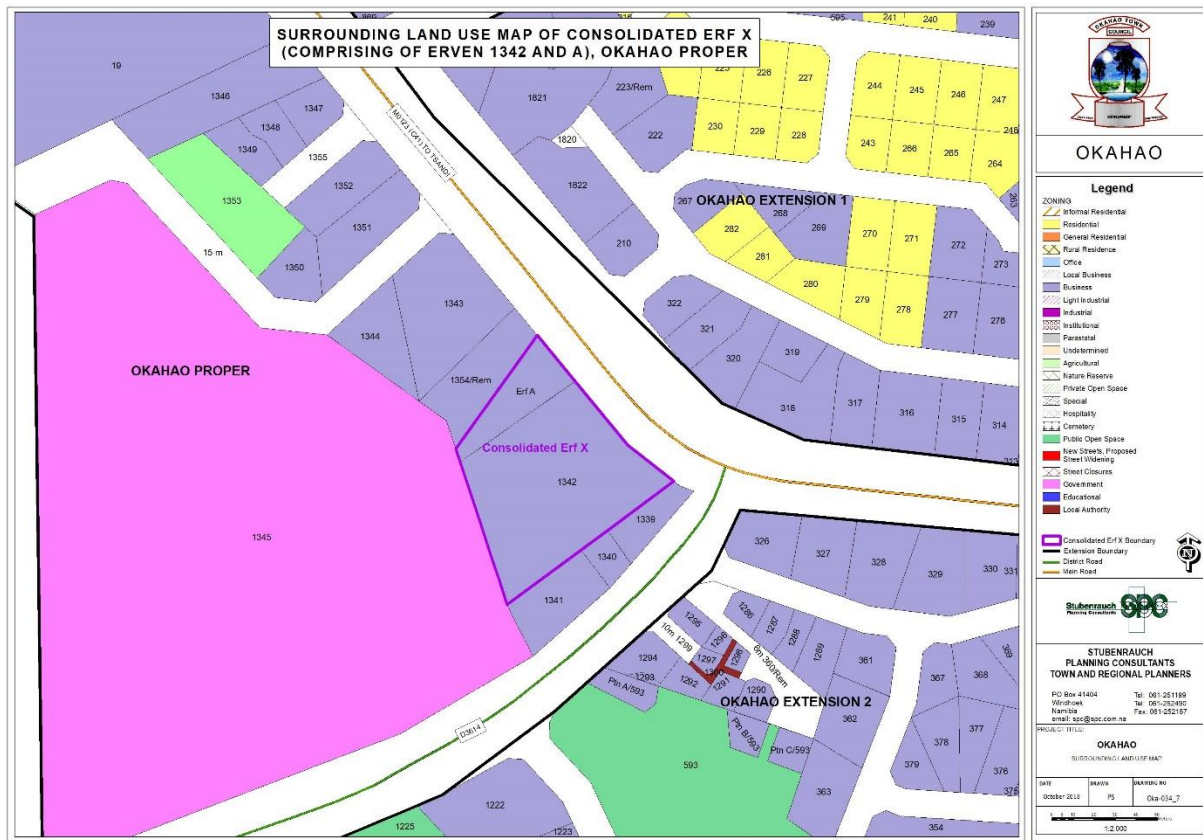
SURROUNDING LAND USE MAP OF CONSOLIDATED ERF X (COMPRISING OF ERVEN 1342 AND A), OKAHAO PROPER

19
1346
1347
1348
1349
1355
1353
1352
1351
1350
15 m
M0123 (C41) TO TSANDI
1821
223/Rem
222
1820
1822
210
225
226
227
230
229
228
241
240
239
595
244
245
246
247
243
266
265
264
248
267
268
269
282
281
280
270
271
279
278
272
273
277
276
OKAHAO EXTENSION 1
322
321
320
319
318
317
316
315
314
1343
1344
1354/Rem
Erf A
Consolidated Erf X
1342
1339
1340
1341
OKAHAO PROPER
1345
D3614
326
327
328
329
330
1285
1286
1287
1288
1289
361
10m 1299
1296
1297
1298
6m 300/Rem
1294
1293
1292
1291
1290
Ptn A/593
Ptn B/593
Ptn C/593
OKAHAO EXTENSION 2
362
367
368
377
378
379
376
593
363
1222
1225
1223
354

OKAHAO TOWN COUNCIL
OKAHAO

Legend
ZONING
Informal Residential
Residential
General Residential
Rural Residence
Office
Local Business
Business
Light Industrial
Industrial
Institutional
Parastatal
Undetermined
Agricultural
Nature Reserve
Private Open Space
Special
Hospitality
Cemetery
Public Open Space
New Streets, Proposed Street Widening
Street Closures
Government
Educational
Local Authority

Consolidated Erf X Boundary
Extension Boundary
District Road
Main Road

Stubenrauch Planning Consultants SPC

STUBENRAUCH PLANNING CONSULTANTS TOWN AND REGIONAL PLANNERS
PO Box 41404 Windhoek Namibia email: spc@spc.com.na
Tel: 061-251189 Tel: 061-252490 Fax: 061-252157

PROJECT TITLE:
OKAHAO
SURROUNDING LAND USE MAP

DATE October 2018
DRAWN PS
DRAWING NO Oka-034_7
1:2 000